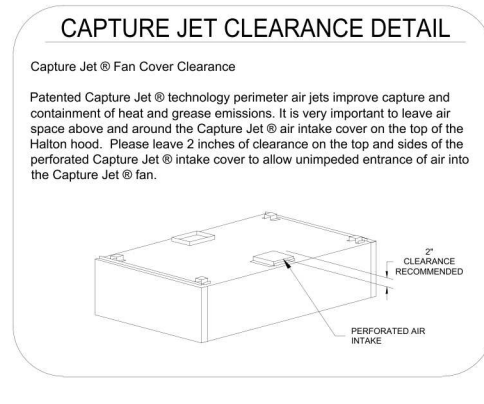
CAPTURE JET CLEARANCE DETAIL

Capture Jet ® Fan Cover Clearance

Patented Capture Jet ® technology perimeter air jets improve capture and containment of heat and grease emissions. It is very important to leave air space above and around the Capture Jet ® air intake cover on the top of the Halton hood. Please leave 2 inches of clearance on the top and sides of the perforated Capture Jet ® intake cover to allow unimpeded entrance of air into the Capture Jet ® fan.

2"
CLEARANCE
RECOMMENDED

PERFORATED AIR
INTAKE